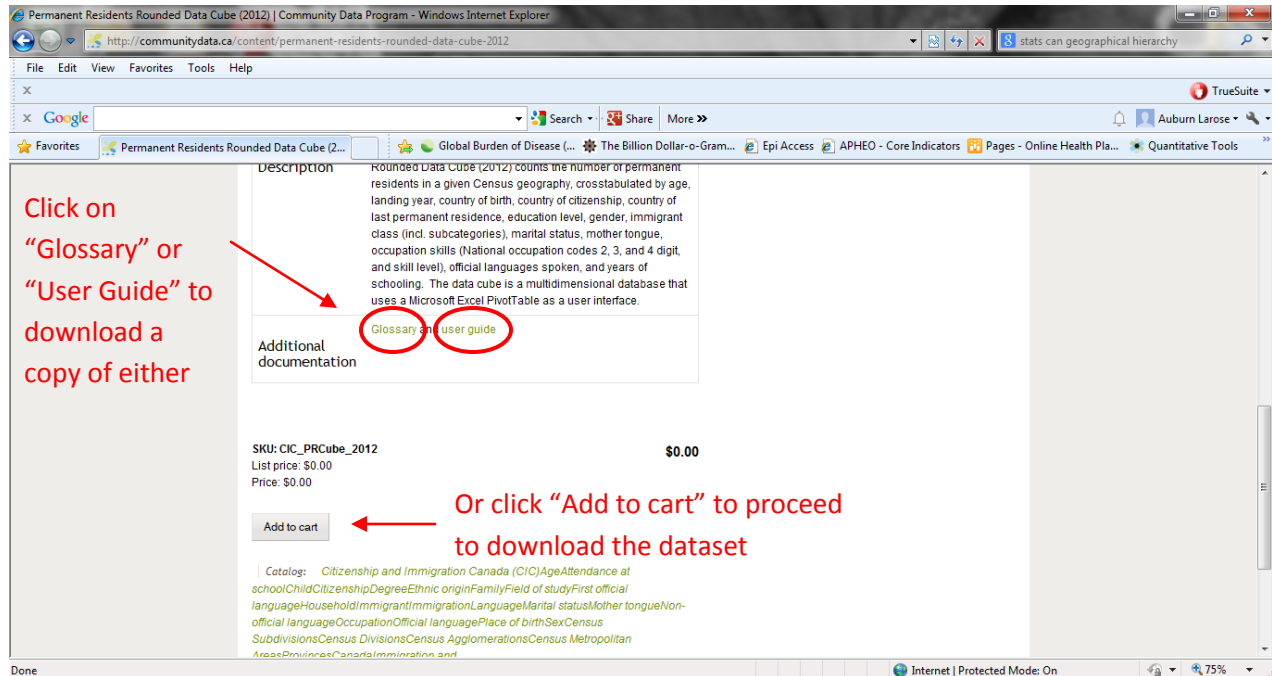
Permanent Residents Rounded Data Cube (2012) | Community Data Program - Windows Internet Explorer

http://communitydata.ca/content/permanent-residents-rounded-data-cube-2012

stats can geographical hierarchy

File Edit View Favorites Tools Help

TrueSuite

Google Search Share More »

Auburn Larose

Favorites Permanent Residents Rounded Data Cube (2... Global Burden of Disease (... The Billion Dollar-o-Gram... Epi Access APHEO - Core Indicators Pages - Online Health Pla... Quantitative Tools

Description

Rounded Data Cube (2012) counts the number of permanent residents in a given Census geography, crosstabulated by age, landing year, country of birth, country of citizenship, country of last permanent residence, education level, gender, immigrant class (incl. subcategories), marital status, mother tongue, occupation skills (National occupation codes 2, 3, and 4 digit, and skill level), official languages spoken, and years of schooling. The data cube is a multidimensional database that uses a Microsoft Excel PivotTable as a user interface.

Click on "Glossary" or "User Guide" to download a copy of either

Additional documentation

Glossary and user guide

SKU: CIC_PRCube_2012

$0.00

List price: $0.00

Price: $0.00

Add to cart

Or click "Add to cart" to proceed to download the dataset

Catalog: Citizenship and Immigration Canada (CIC)AgeAttendance at schoolChildCitizenshipDegreeEthnic originFamilyField of studyFirst official languageHouseholdImmigrantImmigrationLanguageMarital statusMother tongueNon-official languageOccupationOfficial languagePlace of birthSexCensus SubdivisionsCensus DivisionsCensus AgglomerationsCensus Metropolitan AreasProvincesCanadaImmigration and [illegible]

Done

Internet | Protected Mode: On

75%